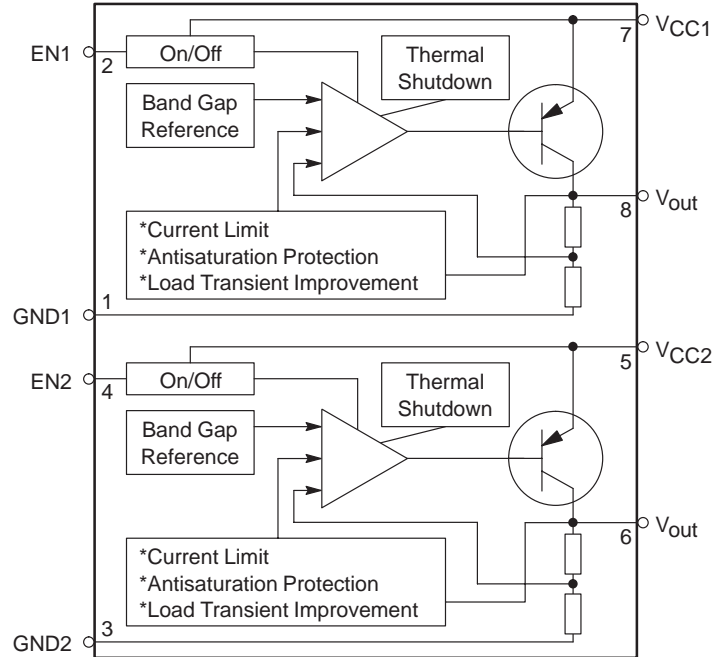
EN1
2
On/Off
Thermal Shutdown
7
$V_{CC1}$
Band Gap Reference
8
$V_{out}$
*Current Limit
*Antisaturation Protection
*Load Transient Improvement
1
GND1
EN2
4
On/Off
Thermal Shutdown
5
$V_{CC2}$
Band Gap Reference
6
$V_{out}$
*Current Limit
*Antisaturation Protection
*Load Transient Improvement
3
GND2